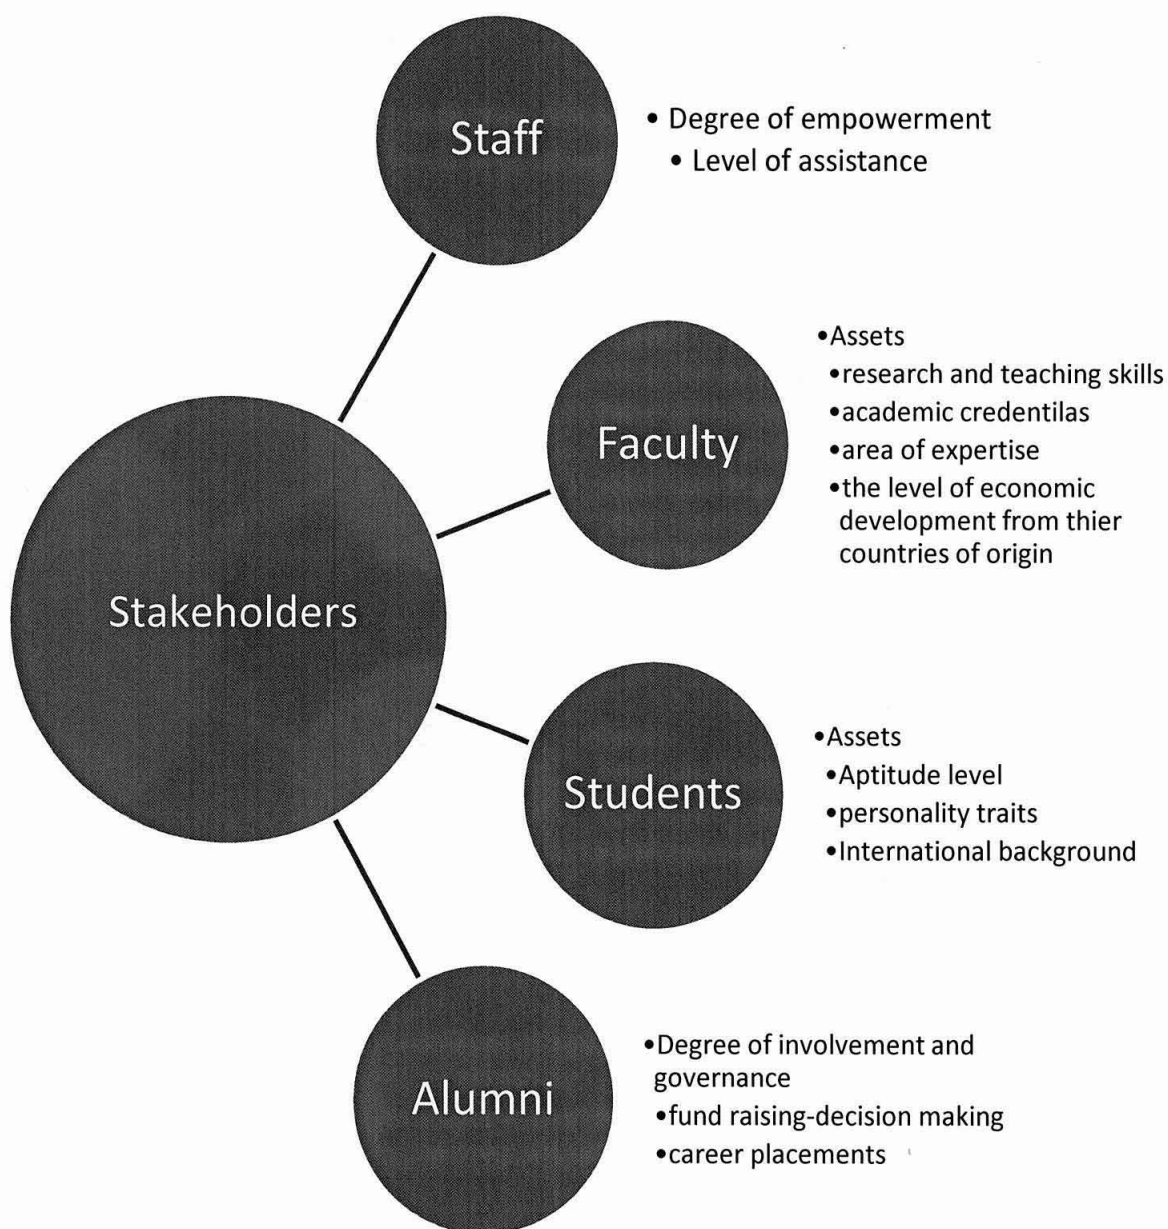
Staff

• Degree of empowerment
• Level of assistance

Faculty

•Assets
•research and teaching skills
•academic credentilas
•area of expertise
•the level of economic development from thier countries of origin

Stakeholders

Students

•Assets
•Aptitude level
•personality traits
•International background

Alumni

•Degree of involvement and governance
•fund raising-decision making
•career placements